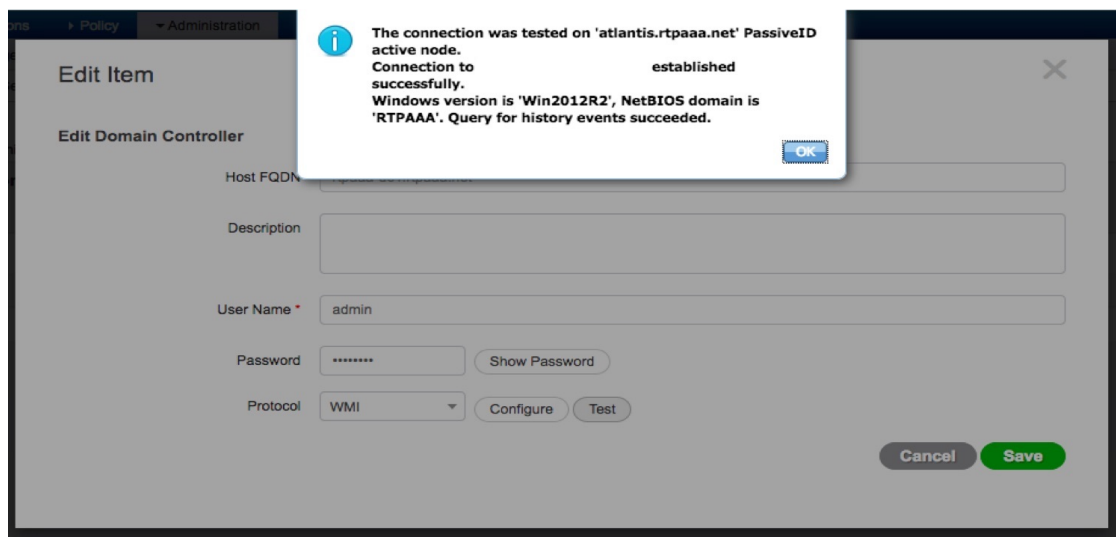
ons ▸ Policy ▾ Administration

The connection was tested on 'atlantis.rtpaaa.net' PassiveID active node.
Connection to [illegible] established successfully.
Windows version is 'Win2012R2', NetBIOS domain is 'RTPAAA'. Query for history events succeeded.

OK

Edit Item

Edit Domain Controller

Host FQDN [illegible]

Description

User Name * admin

Password ••••••••• Show Password

Protocol WMI Configure Test

Cancel Save